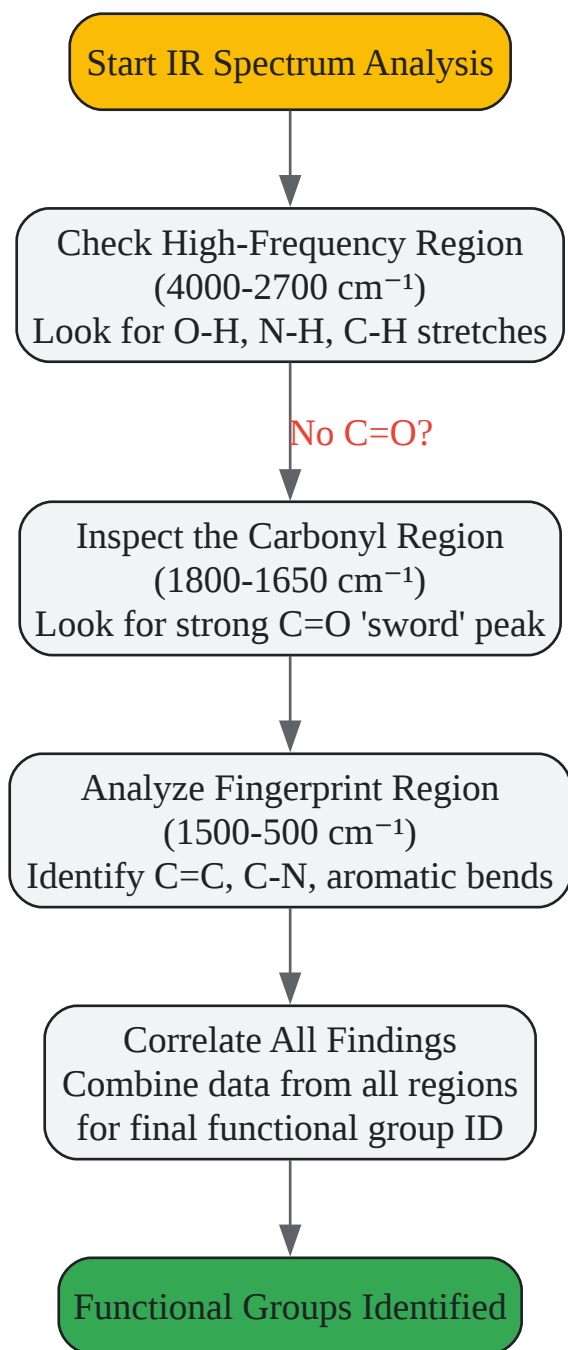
Start IR Spectrum Analysis

Check High-Frequency Region
(4000-2700 cm$^{-1}$)
Look for O-H, N-H, C-H stretches

No C=O?

Inspect the Carbonyl Region
(1800-1650 cm$^{-1}$)
Look for strong C=O 'sword' peak

Analyze Fingerprint Region
(1500-500 cm$^{-1}$)
Identify C=C, C-N, aromatic bends

Correlate All Findings
Combine data from all regions
for final functional group ID

Functional Groups Identified